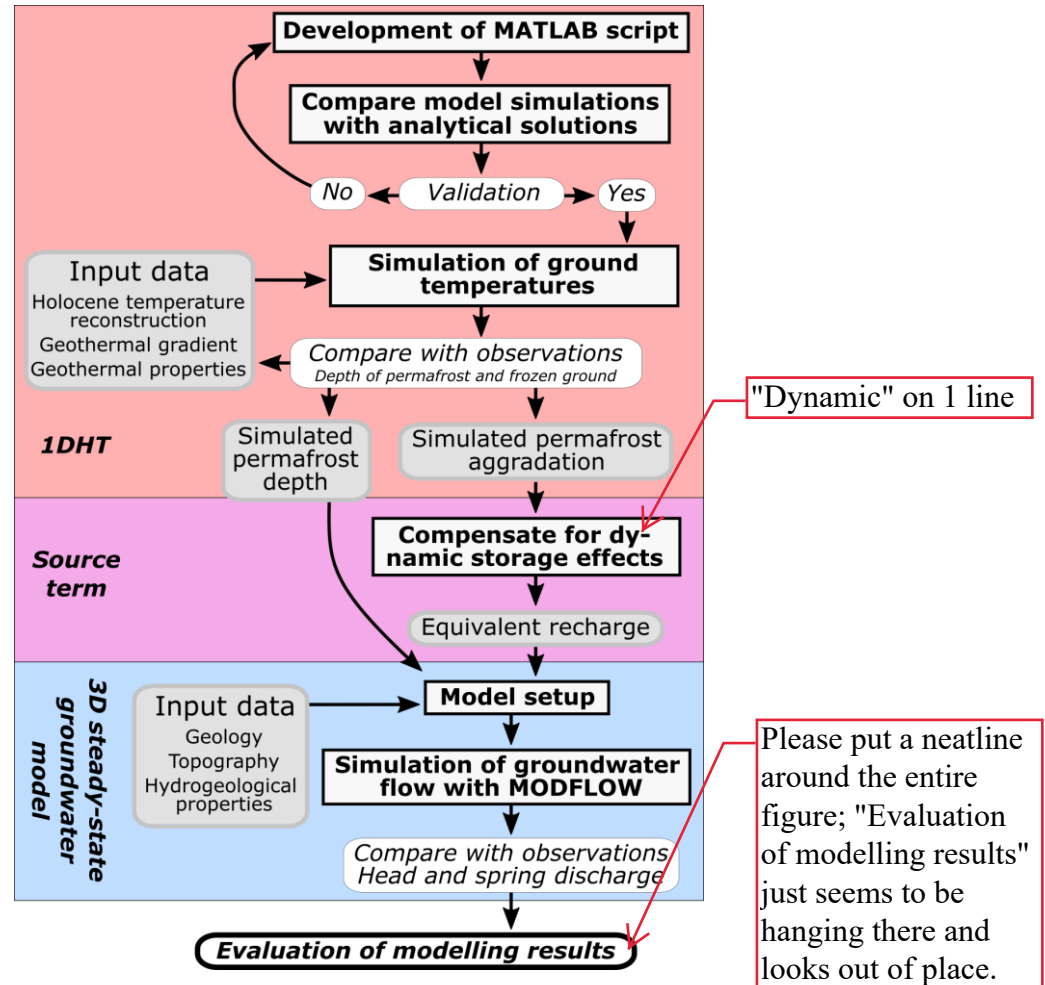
Development of MATLAB script

Compare model simulations with analytical solutions

No

Validation

Yes

Input data
Holocene temperature reconstruction
Geothermal gradient
Geothermal properties

Simulation of ground temperatures

Compare with observations
Depth of permafrost and frozen ground

1DHT

Simulated permafrost depth

Simulated permafrost aggradation

"Dynamic" on 1 line

Source term

Compensate for dynamic storage effects

Equivalent recharge

3D steady-state groundwater model

Input data
Geology
Topography
Hydrogeological properties

Model setup

Simulation of groundwater flow with MODFLOW

Compare with observations
Head and spring discharge

Please put a neatline around the entire figure; "Evaluation of modelling results" just seems to be hanging there and looks out of place.

Evaluation of modelling results